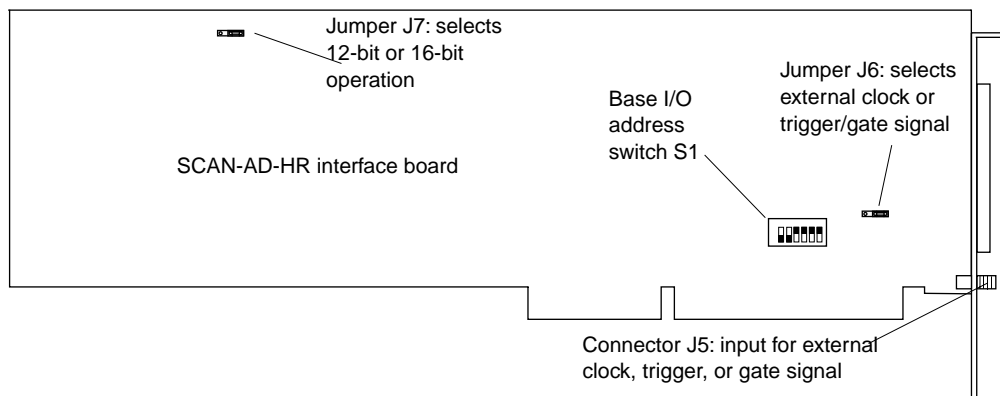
Jumper J7: selects 12-bit or 16-bit operation

Jumper J6: selects external clock or trigger/gate signal

Base I/O address switch S1

SCAN-AD-HR interface board

Connector J5: input for external clock, trigger, or gate signal